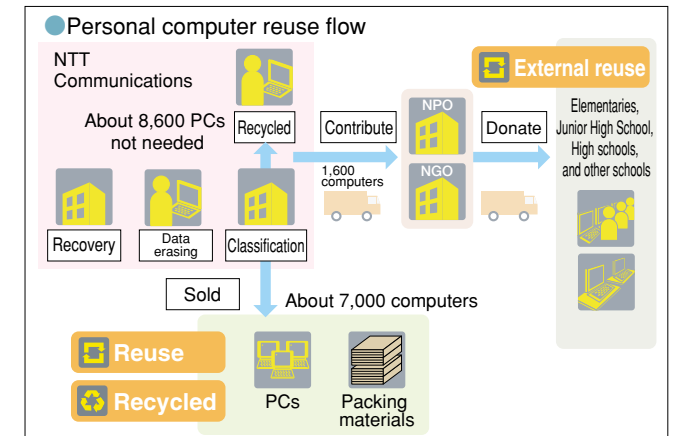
Personal computer reuse flow

NTT Communications

About 8,600 PCs not needed

Recycled

Recovery

Data erasing

Classification

Contribute

1,600 computers

NPO

NGO

Donate

External reuse

Elementaries, Junior High School, High schools, and other schools

Sold

About 7,000 computers

Reuse

Recycled

PCs

Packing materials